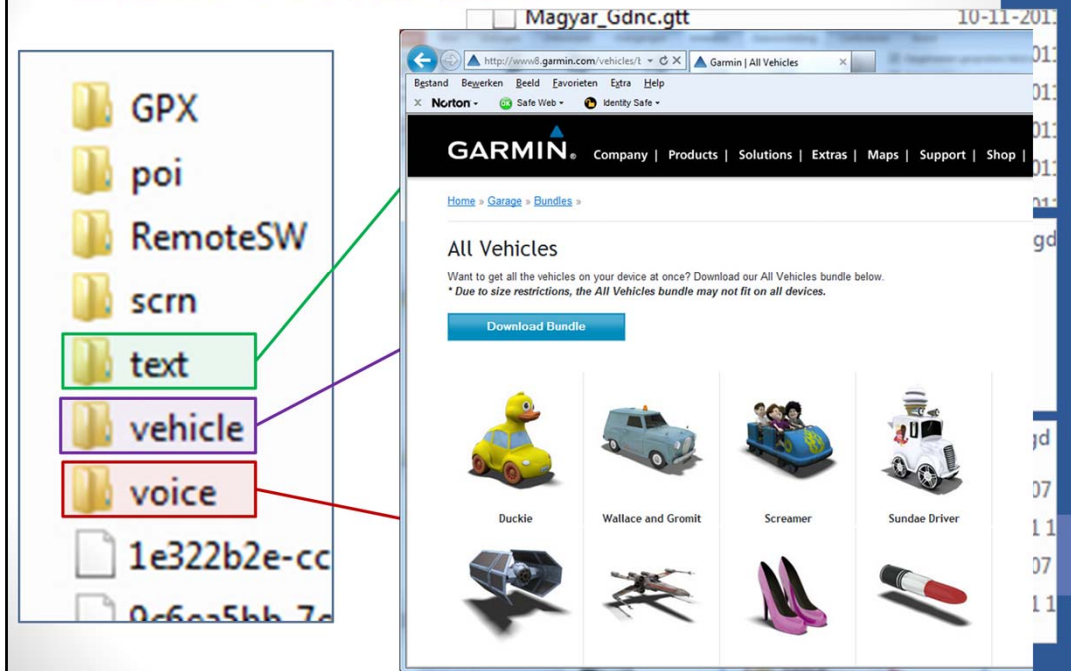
Magyar_Gdnc.gtt
10-11-201

GPX
poi
RemoteSW
scrn
text
vehicle
voice
1e322b2e-cc
0c6aa5bb-7c

http://www8.garmin.com/vehicles/ Garmin | All Vehicles
Bestand Bewerken Beeld Favorieten Extra Help
Norton Safe Web Identity Safe

GARMIN. Company | Products | Solutions | Extras | Maps | Support | Shop |

Home » Garage » Bundles »

All Vehicles

Want to get all the vehicles on your device at once? Download our All Vehicles bundle below.
* Due to size restrictions, the All Vehicles bundle may not fit on all devices.

Download Bundle

Duckie
Wallace and Gromit
Screamer
Sundae Driver

01
01
01
01
gd
gd
07
11
07
11